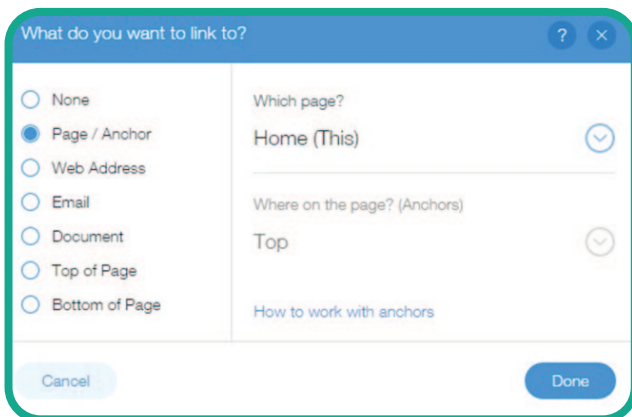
What do you want to link to?

?

None
Page / Anchor
Web Address
Email
Document
Top of Page
Bottom of Page

Which page?
Home (This)

Where on the page? (Anchors)
Top

How to work with anchors

Cancel
Done